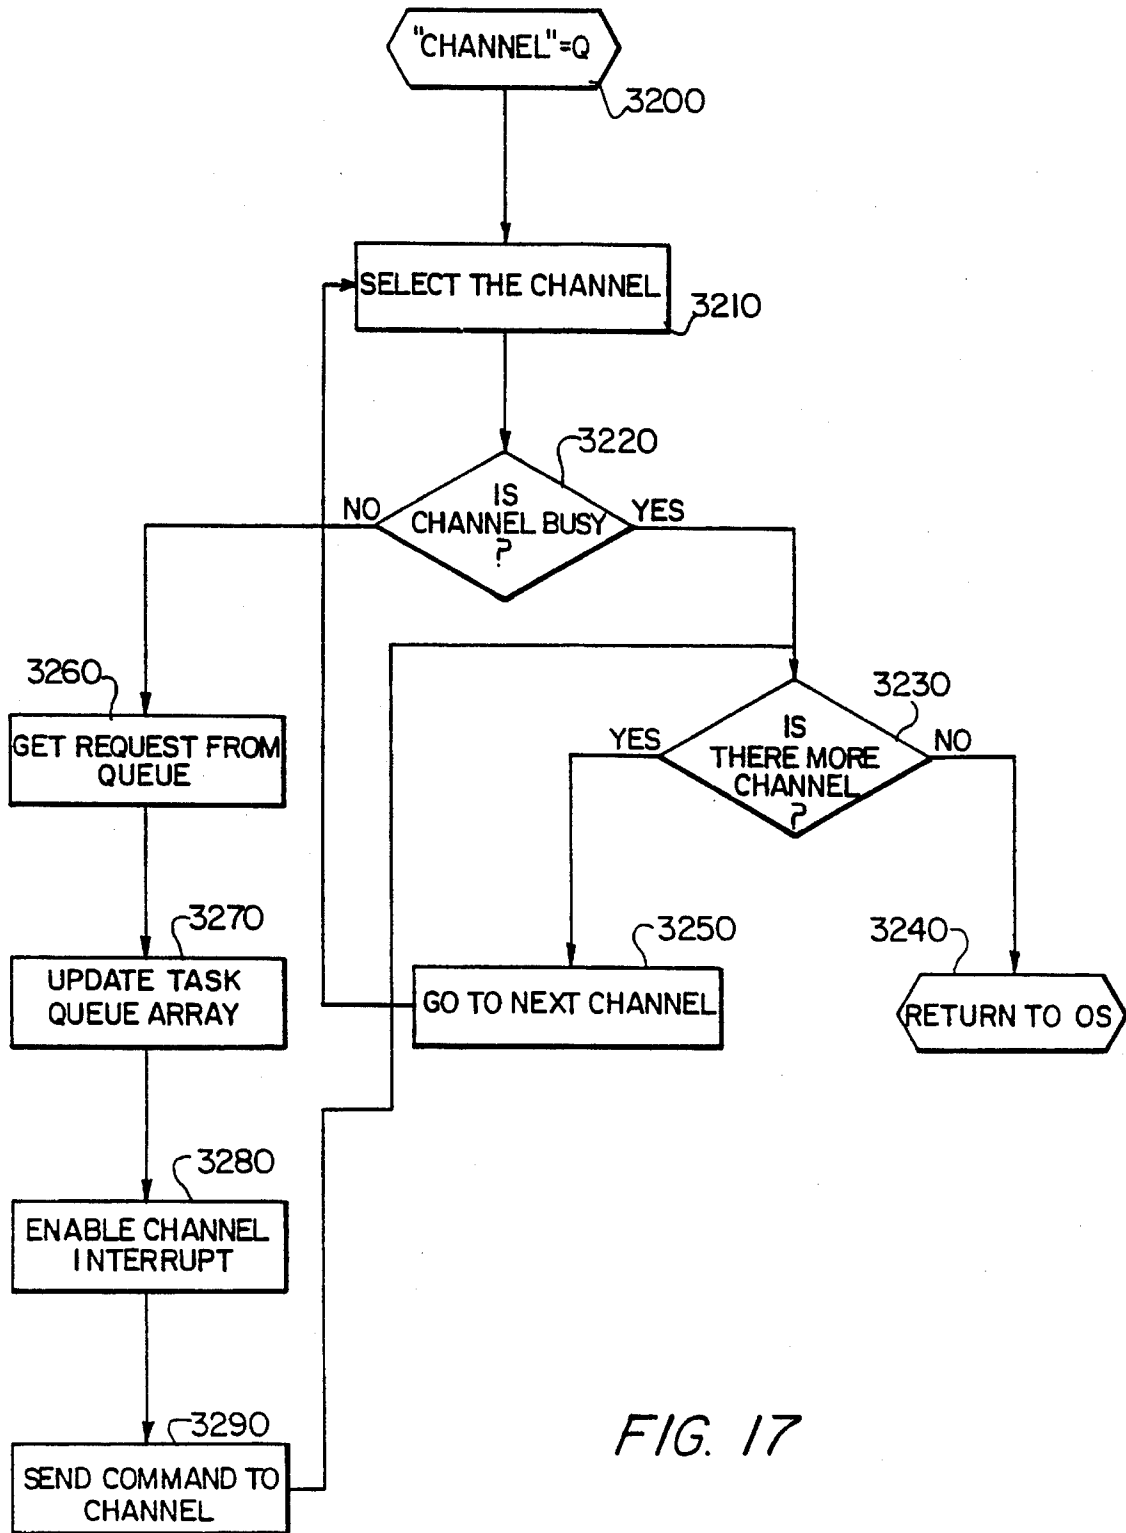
"CHANNEL"=Q
3200
SELECT THE CHANNEL
3210
3220
IS CHANNEL BUSY ?
NO
YES
3260
GET REQUEST FROM QUEUE
3230
IS THERE MORE CHANNEL ?
YES
NO
3270
UPDATE TASK QUEUE ARRAY
3250
GO TO NEXT CHANNEL
3240
RETURN TO OS
3280
ENABLE CHANNEL INTERRUPT
3290
SEND COMMAND TO CHANNEL
FIG. 17